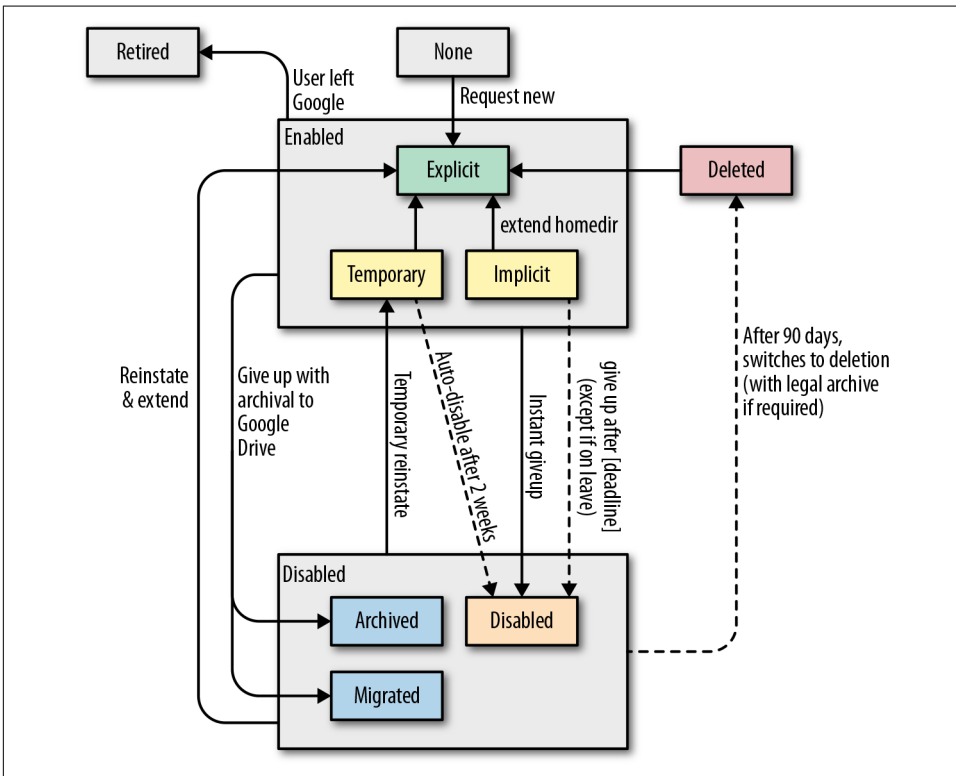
Retired

User left Google

None

Request new

Enabled

Explicit

Deleted

extend homedir

Temporary

Implicit

Reinstate & extend

Give up with archival to Google Drive

Temporary reinstate

Auto-disable after 2 weeks

Instant giveup

give up after [deadline] (except if on leave)

After 90 days, switches to deletion (with legal archive if required)

Disabled

Archived

Disabled

Migrated